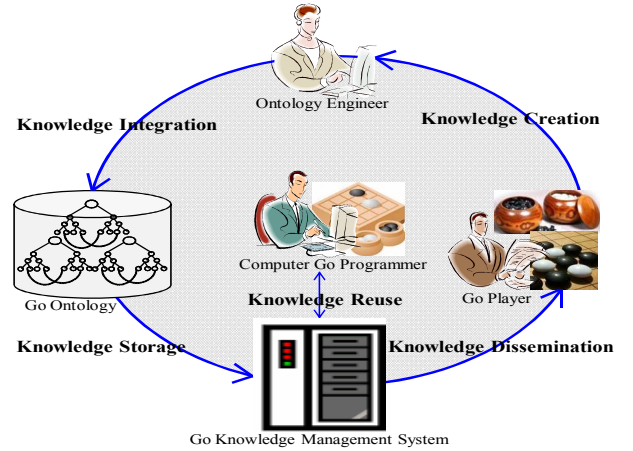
Ontology Engineer

Knowledge Integration

Knowledge Creation

Computer Go Programmer

Go Ontology

Knowledge Reuse

Go Player

Knowledge Storage

Knowledge Dissemination

Go Knowledge Management System